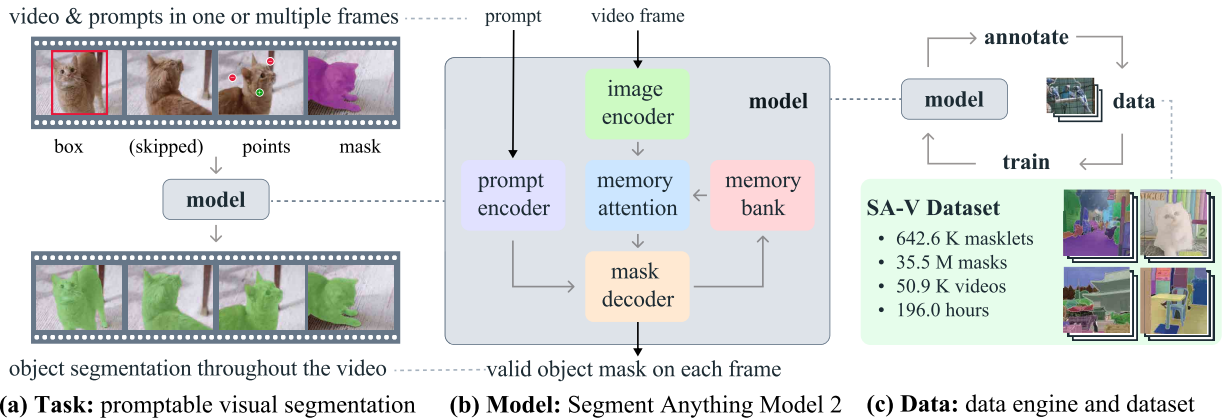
video & prompts in one or multiple frames

box (skipped) points mask

model

object segmentation throughout the video

(a) Task: promptable visual segmentation

prompt

video frame

model

image encoder

prompt encoder

memory attention

memory bank

mask decoder

valid object mask on each frame

(b) Model: Segment Anything Model 2

annotate

model

data

train

SA-V Dataset

• 642.6 K masklets
• 35.5 M masks
• 50.9 K videos
• 196.0 hours

(c) Data: data engine and dataset